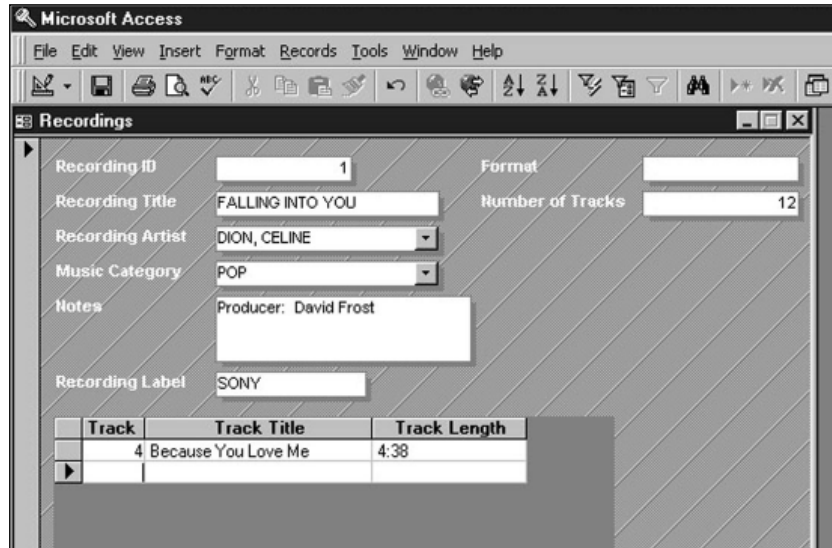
Microsoft Access

File Edit View Insert Format Records Tools Window Help

Recordings

Recording ID 1

Recording Title FALLING INTO YOU

Recording Artist DION, CELINE

Music Category POP

Notes Producer: David Frost

Recording Label SONY

Format

Number of Tracks 12

| Track | Track Title | Track Length |
|---|---|---|
| 4 | Because You Love Me | 4:38 |
| | | |